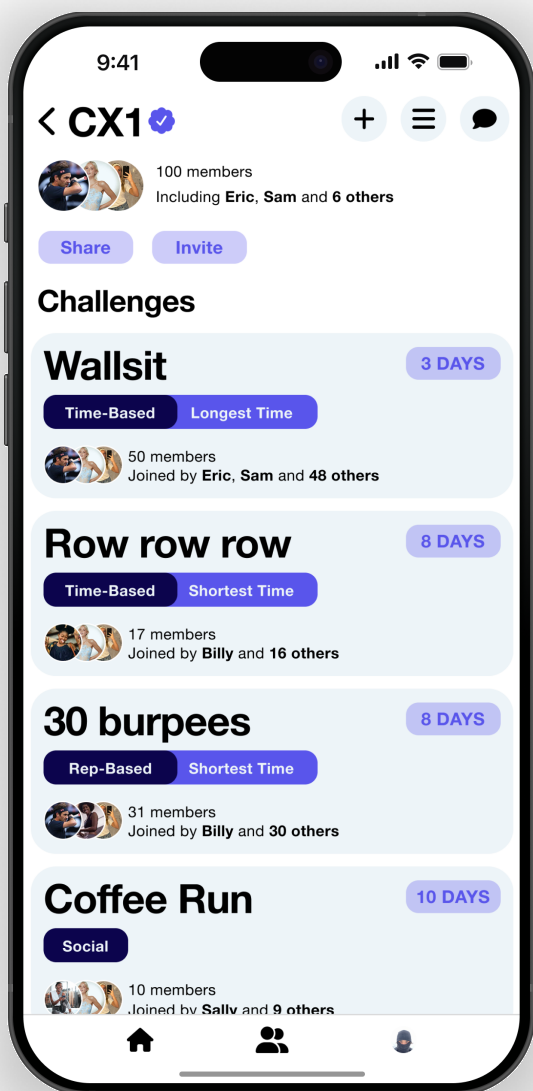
9:41

< CX1

100 members
Including **Eric**, **Sam** and **6 others**

Share Invite

Challenges

Wallsit
3 DAYS
Time-Based Longest Time
50 members
Joined by **Eric**, **Sam** and **48 others**

Row row row
8 DAYS
Time-Based Shortest Time
17 members
Joined by **Billy** and **16 others**

30 burpees
8 DAYS
Rep-Based Shortest Time
31 members
Joined by **Billy** and **30 others**

Coffee Run
10 DAYS
Social
10 members
Joined by **Sally** and **9 others**